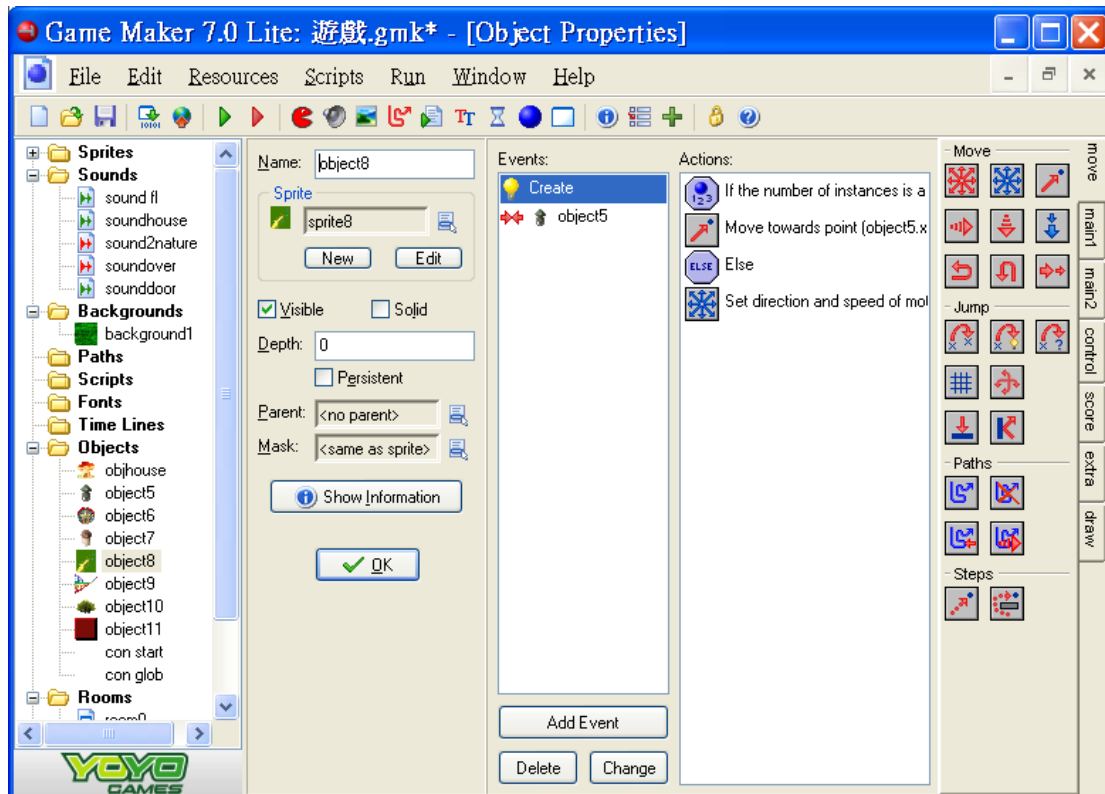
Game Maker 7.0 Lite: 遊戲.gmk* - [Object Properties]

File Edit Resources Scripts Run Window Help

Sprites
Sounds
sound fl
soundhouse
sound2nature
soundover
sounddoor
Backgrounds
background1
Paths
Scripts
Fonts
Time Lines
Objects
objhouse
object5
object6
object7
object8
object9
object10
object11
con start
con glob
Rooms
room0

YOYO GAMES

Name: object8
Sprite
sprite8
New
Edit
Visible
Solid
Depth: 0
Persistent
Parent: <no parent>
Mask: <same as sprite>
Show Information
OK

Events:
Create
object5
Add Event
Delete
Change

Actions:
If the number of instances is a
Move towards point (object5.x
Else
Set direction and speed of mot

Move
Jump
Paths
Steps

move
main1
main2
control
score
extra
draw